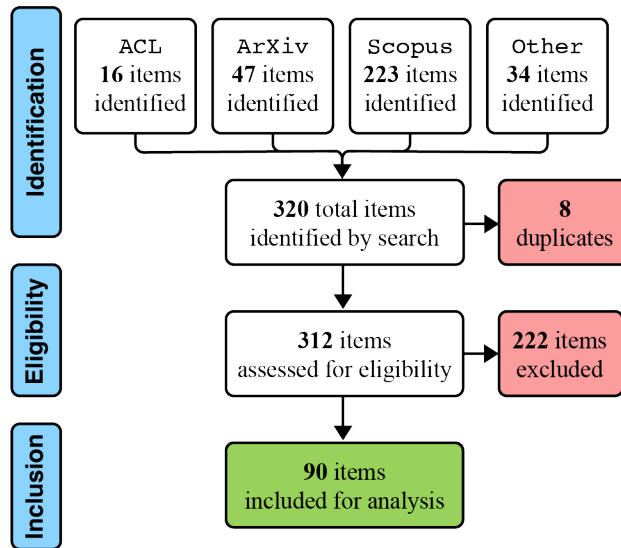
Identification

ACL
**16** items identified

ArXiv
**47** items identified

Scopus
**223** items identified

Other
**34** items identified

**320** total items identified by search

**8** duplicates

Eligibility

**312** items assessed for eligibility

**222** items excluded

Inclusion

**90** items included for analysis